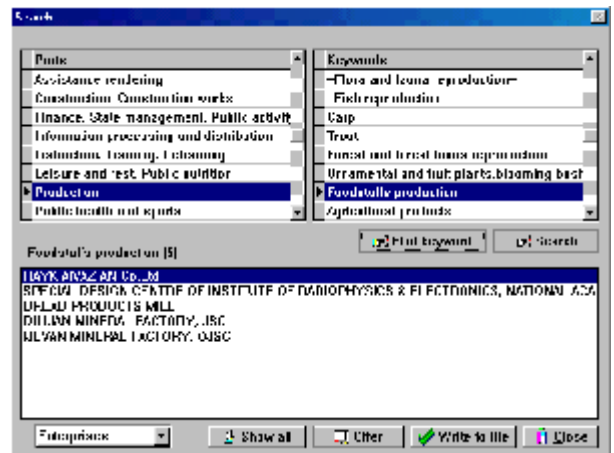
Search

| Fields |
|---|
| Assistance rendering |
| Construction. Construction works |
| Finance. State management. Public activit |
| Information processing and distribution |
| Education. Training. Retraining |
| Leisure and rest. Public nutrition |
| Production |
| Public health and sports |

| Keywords |
|---|
| Flora and fauna reproduction |
| Fish reproduction |
| Carp |
| Trout |
| Forest and forest fauna reproduction |
| Ornamental and fruit plants.blooming bush |
| Foodstuffs production |
| Agricultural products |

Find keyword

Search

Foodstuffs production (5)

HAYK AIVAZYAN Co.,Ltd
SPECIAL DESIGN CENTRE OF INSTITUTE OF RADIOPHYSICS & ELECTRONICS, NATIONAL ACA
BREAD PRODUCTS MILL
DILIJAN MINERAL FACTORY, JSC
JERMUK MINERAL FACTORY, OJSC

Enterprises

Show all

Filter

Write to file

Close